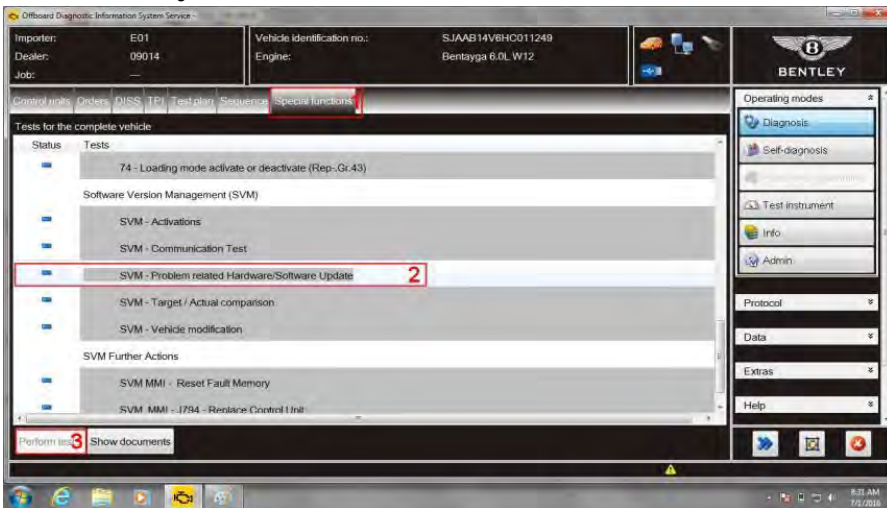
Offboard Diagnostic Information System Service

Importer: E01
Dealer: 09014
Job: —

Vehicle identification no.: SJAAB14V6HC011249
Engine: Bentayga 6.0L W12

BENTLEY

Control units Orders DISS TPI Test plan Sequence Special functions 1

Tests for the complete vehicle

Status Tests

74 - Loading mode activate or deactivate (Rep.-Gr.43)

Software Version Management (SVM)

SVM - Activations

SVM - Communication Test

SVM - Problem related Hardware/Software Update 2

SVM - Target / Actual comparison

SVM - Vehicle modification

SVM Further Actions

SVM MMI - Reset Fault Memory

SVM MMI - J794 - Replace Control Unit

Perform test 3 Show documents

Operating modes
Diagnosis
Self-diagnosis
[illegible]
Test instrument
Info
Admin

Protocol
Data
Extras
Help

8:31 AM
7/1/2016